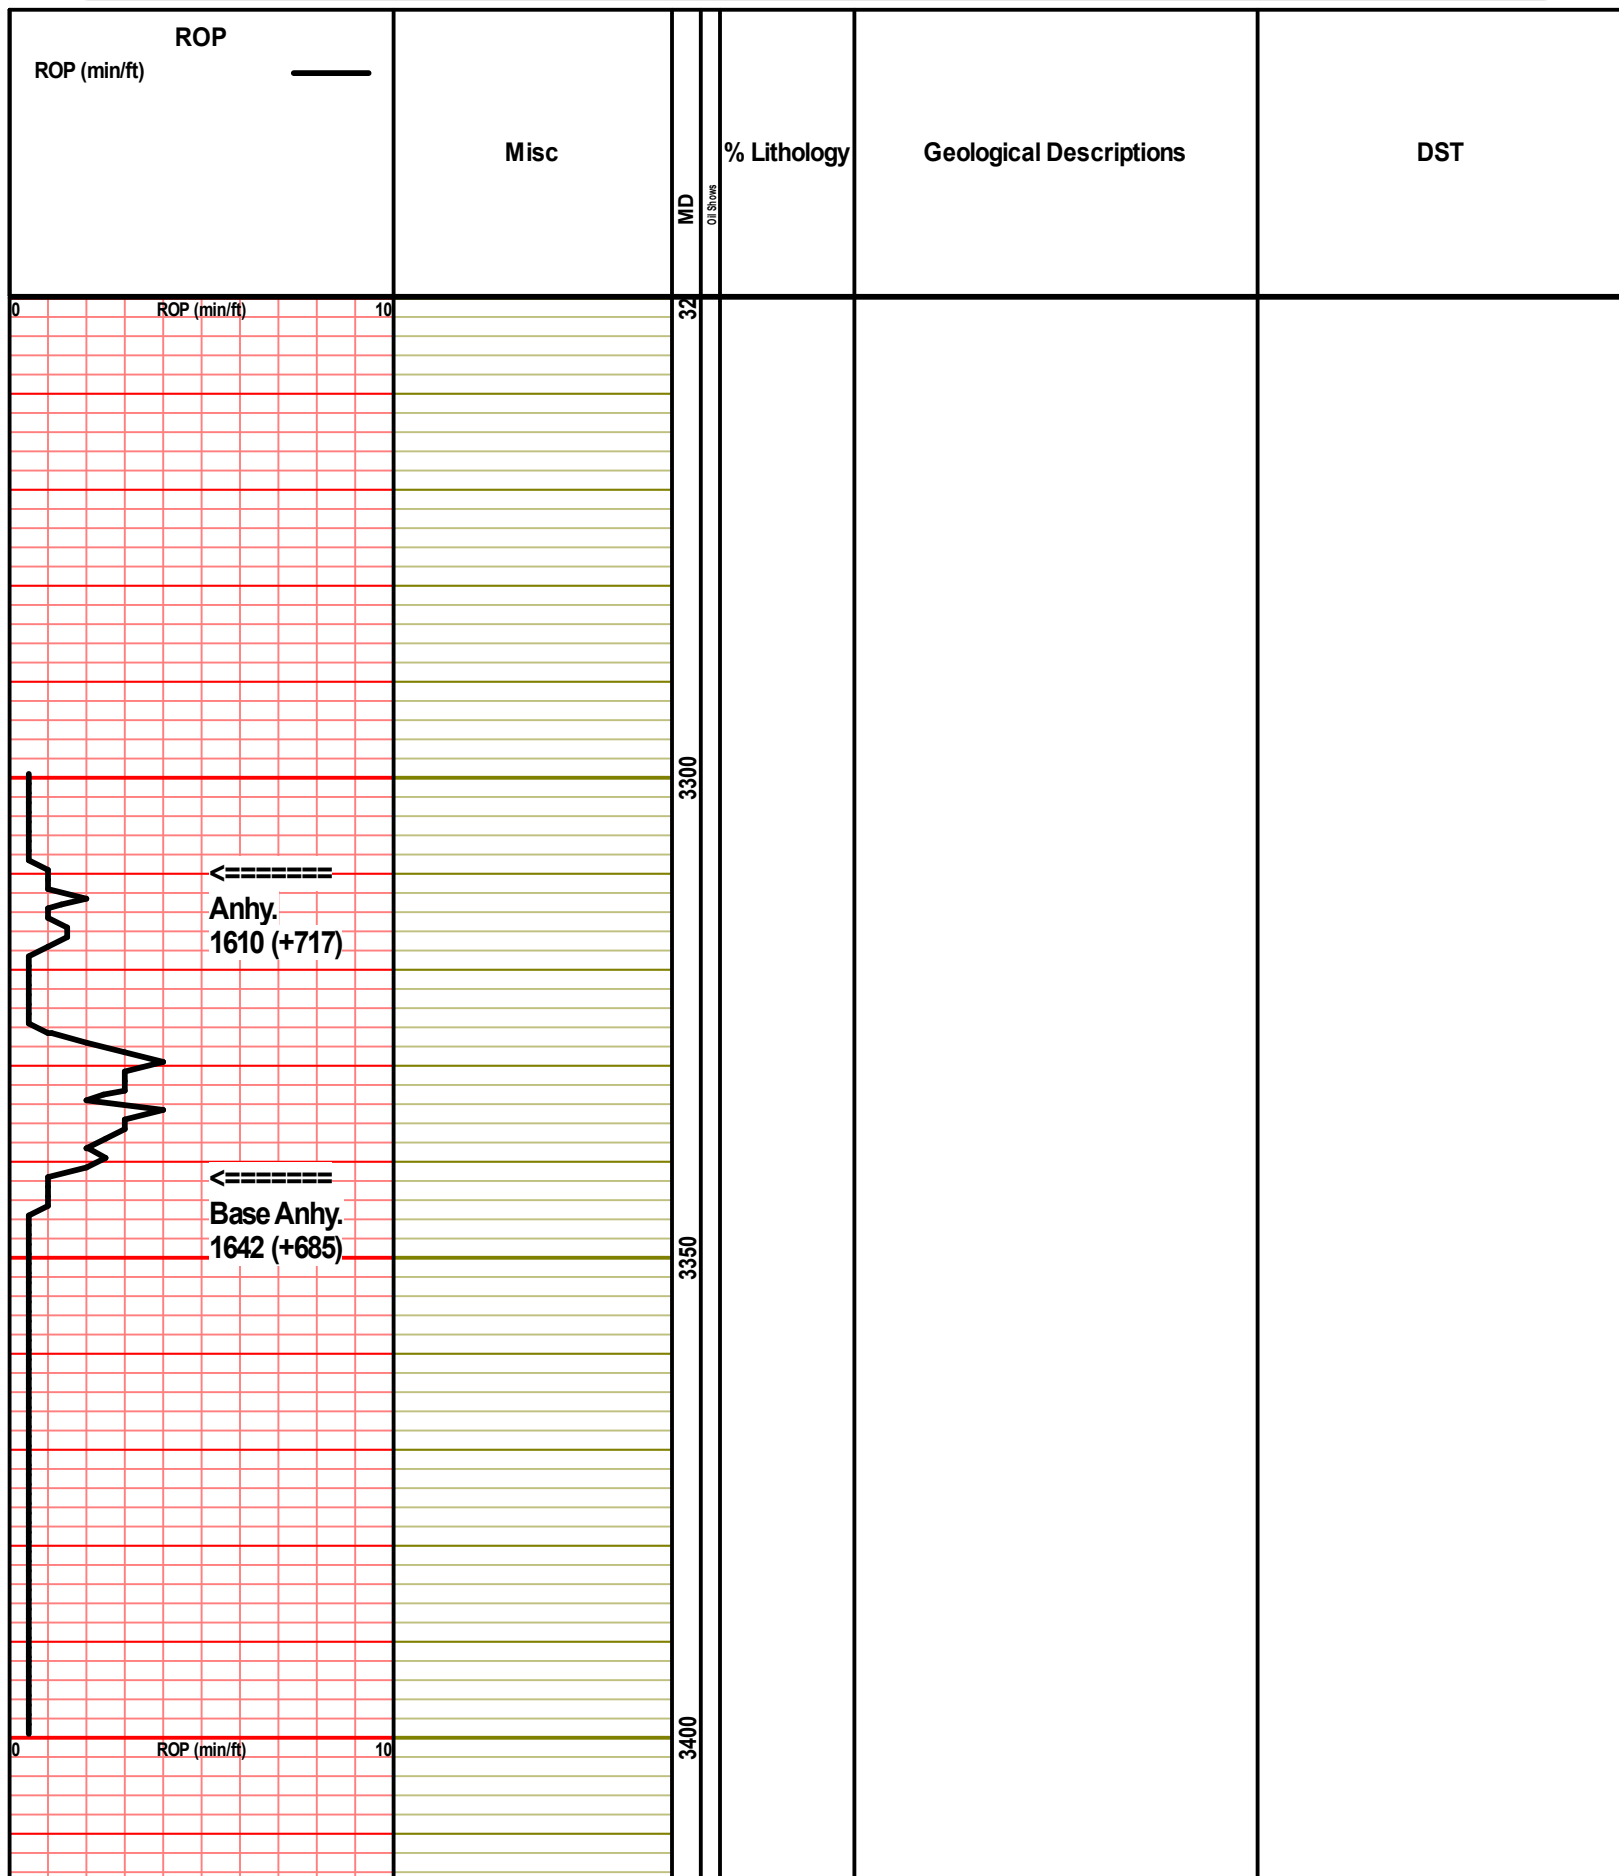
ROP
ROP (min/ft)

Misc

MD

Oil Shows

% Lithology

Geological Descriptions

DST

0 ROP (min/ft) 10

32

3300

<=======
Anhy.
1610 (+717)

<=======
Base Anhy.
1642 (+685)

3350

0 ROP (min/ft) 10

3400